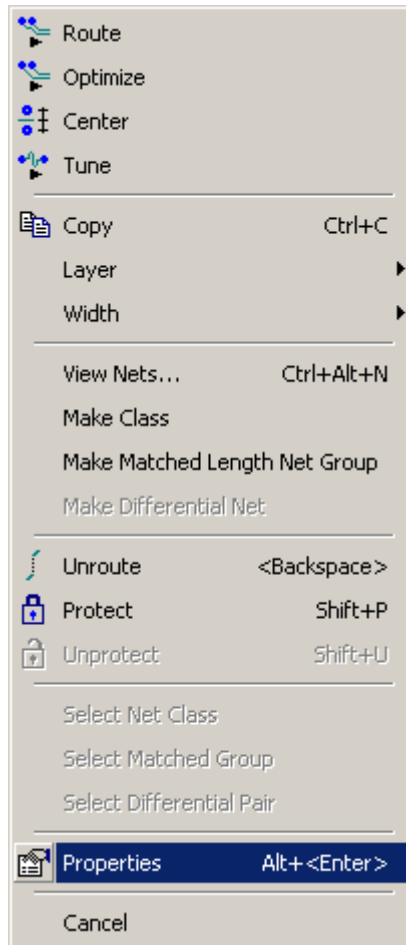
Route
Optimize
Center
Tune

Copy Ctrl+C
Layer
Width

View Nets... Ctrl+Alt+N
Make Class
Make Matched Length Net Group
Make Differential Net

Unroute <Backspace>
Protect Shift+P
Unprotect Shift+U

Select Net Class
Select Matched Group
Select Differential Pair

Properties Alt+<Enter>

Cancel